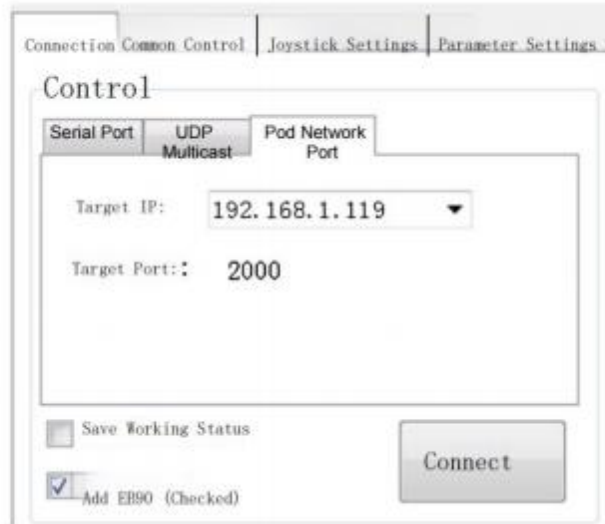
Connection Common Control | Joystick Settings | Parameter Settings

Control

Serial Port | UDP Multicast | Pod Network Port

Target IP: 192.168.1.119

Target Port:: 2000

Save Working Status

Add EB90 (Checked)

Connect